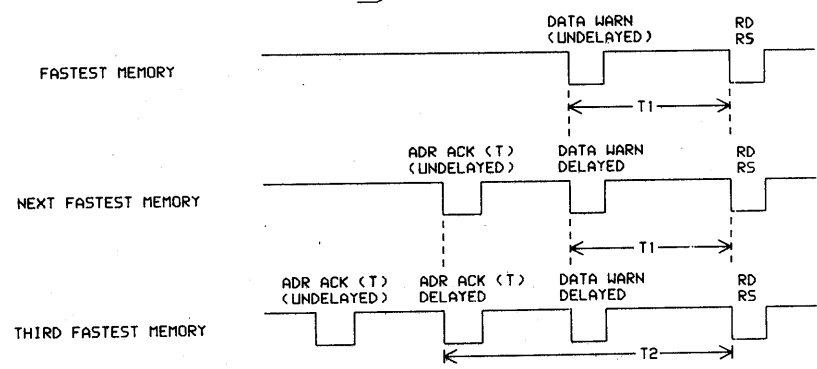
DATA WARN (UNDELAYED)

RD RS

FASTEST MEMORY

T1

ADR ACK (T) (UNDELAYED)

DATA WARN DELAYED

RD RS

NEXT FASTEST MEMORY

T1

ADR ACK (T) (UNDELAYED)

ADR ACK (T) DELAYED

DATA WARN DELAYED

RD RS

THIRD FASTEST MEMORY

T2